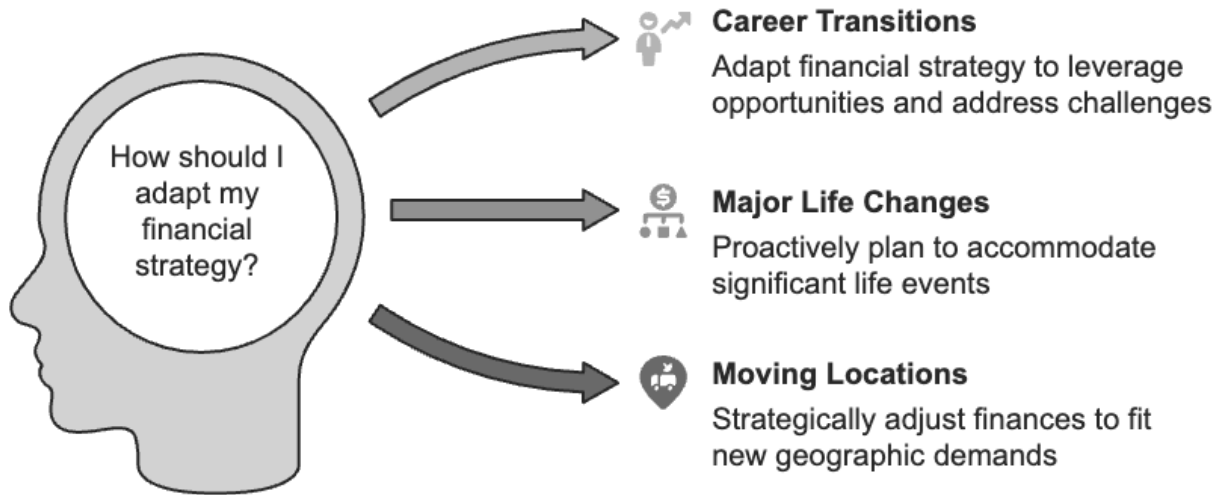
How should I adapt my financial strategy?

**Career Transitions**

Adapt financial strategy to leverage opportunities and address challenges

**Major Life Changes**

Proactively plan to accommodate significant life events

**Moving Locations**

Strategically adjust finances to fit new geographic demands